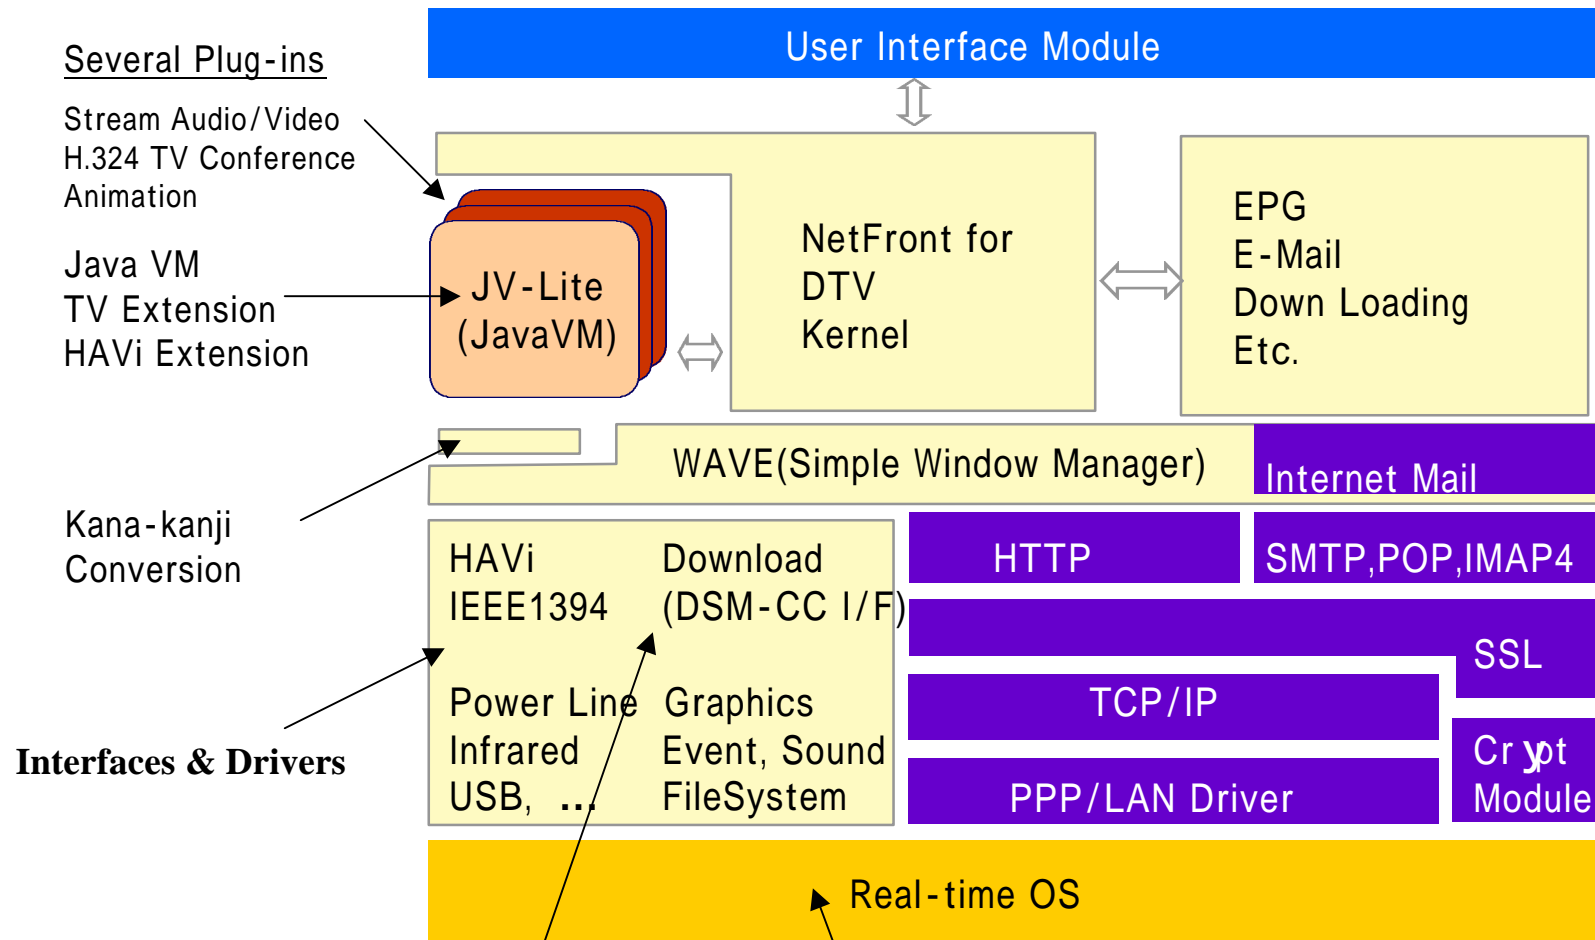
Several Plug-ins

Stream Audio/Video
H.324 TV Conference
Animation

Java VM
TV Extension
HAVi Extension

User Interface Module

JV-Lite
(JavaVM)

NetFront for
DTV
Kernel

EPG
E-Mail
Down Loading
Etc.

WAVE(Simple Window Manager)

Internet Mail

Kana-kanji
Conversion

HAVi
IEEE1394

Download
(DSM-CC I/F)

Power Line
Infrared
USB, ...

Graphics
Event, Sound
FileSystem

HTTP

SMTP,POP,IMAP4

SSL

TCP/IP

Crypt
Module

PPP/LAN Driver

Interfaces & Drivers

Real-time OS